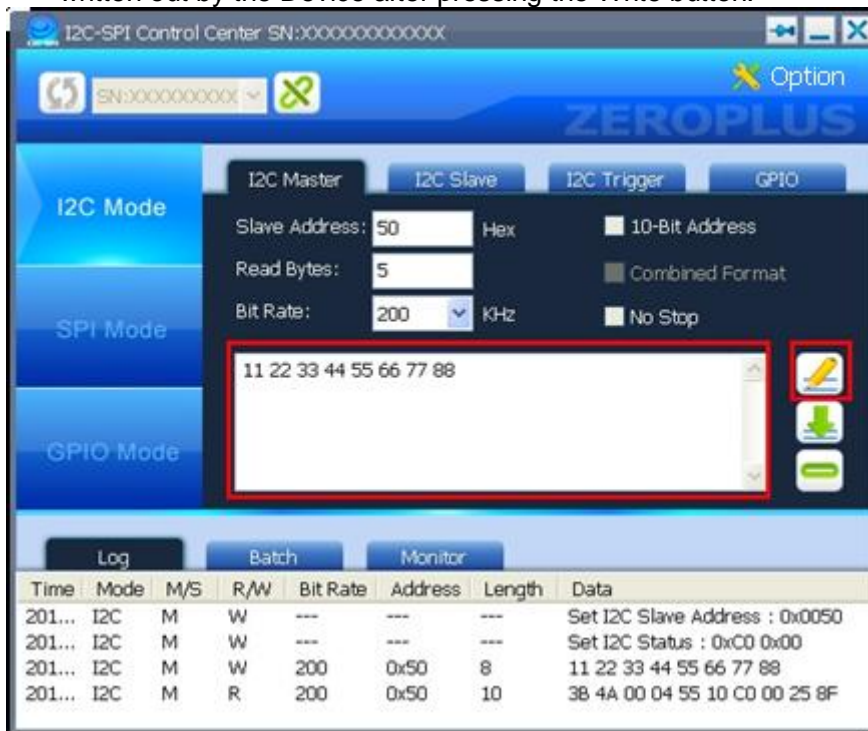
written out by the Device after pressing the Write button.

I2C-SPI Control Center SN:XXXXXXXXXXXX

SN:XXXXXXXXX

Option

ZEROPLUS

I2C Mode

SPI Mode

GPIO Mode

I2C Master | I2C Slave | I2C Trigger | GPIO

Slave Address: 50 Hex

Read Bytes: 5

Bit Rate: 200 KHz

10-Bit Address

Combined Format

No Stop

11 22 33 44 55 66 77 88

Log | Batch | Monitor

| Time | Mode | M/S | R/W | Bit Rate | Address | Length | Data |
|---|---|---|---|---|---|---|---|
| 201... | I2C | M | W | --- | --- | --- | Set I2C Slave Address : 0x0050 |
| 201... | I2C | M | W | --- | --- | --- | Set I2C Status : 0xC0 0x00 |
| 201... | I2C | M | W | 200 | 0x50 | 8 | 11 22 33 44 55 66 77 88 |
| 201... | I2C | M | R | 200 | 0x50 | 10 | 3B 4A 00 04 55 10 C0 00 25 8F |